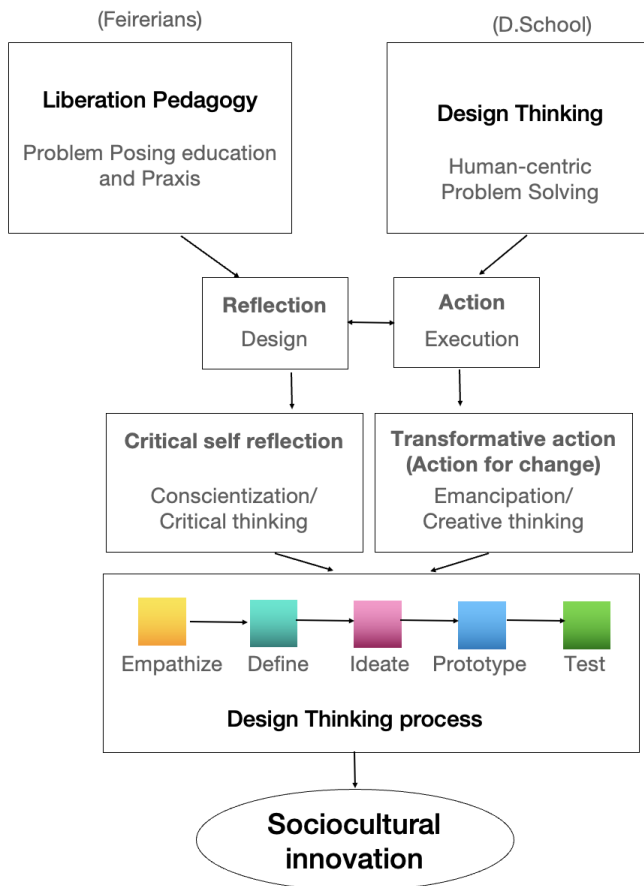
(Feirerians)

Liberation Pedagogy

Problem Posing education and Praxis

(D.School)

Design Thinking

Human-centric Problem Solving

Reflection

Design

Action

Execution

Critical self reflection

Conscientization/ Critical thinking

Transformative action (Action for change)

Emancipation/ Creative thinking

Empathize

Define

Ideate

Prototype

Test

Design Thinking process

Sociocultural innovation